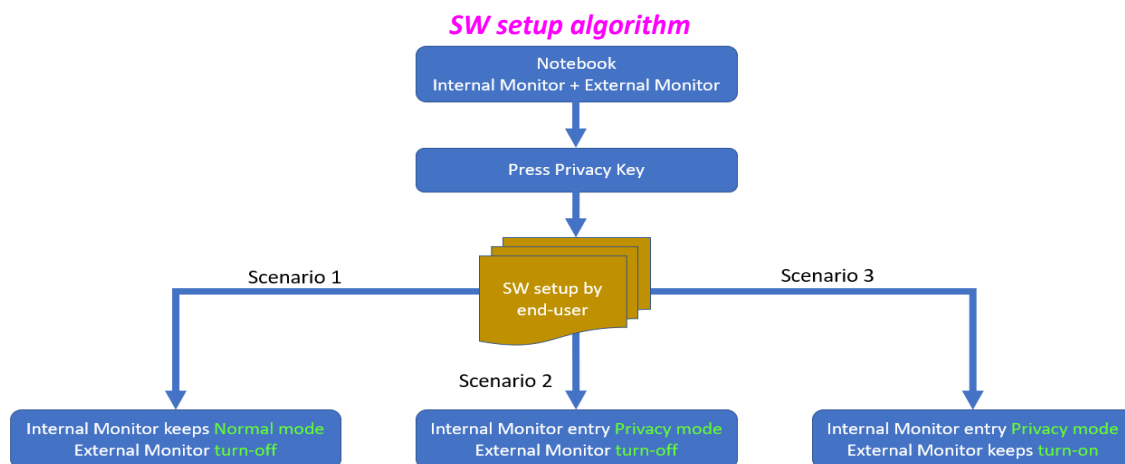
SW setup algorithm

Notebook
Internal Monitor + External Monitor

Press Privacy Key

SW setup by end-user

Scenario 1

Scenario 2

Scenario 3

Internal Monitor keeps Normal mode
External Monitor turn-off

Internal Monitor entry Privacy mode
External Monitor turn-off

Internal Monitor entry Privacy mode
External Monitor keeps turn-on